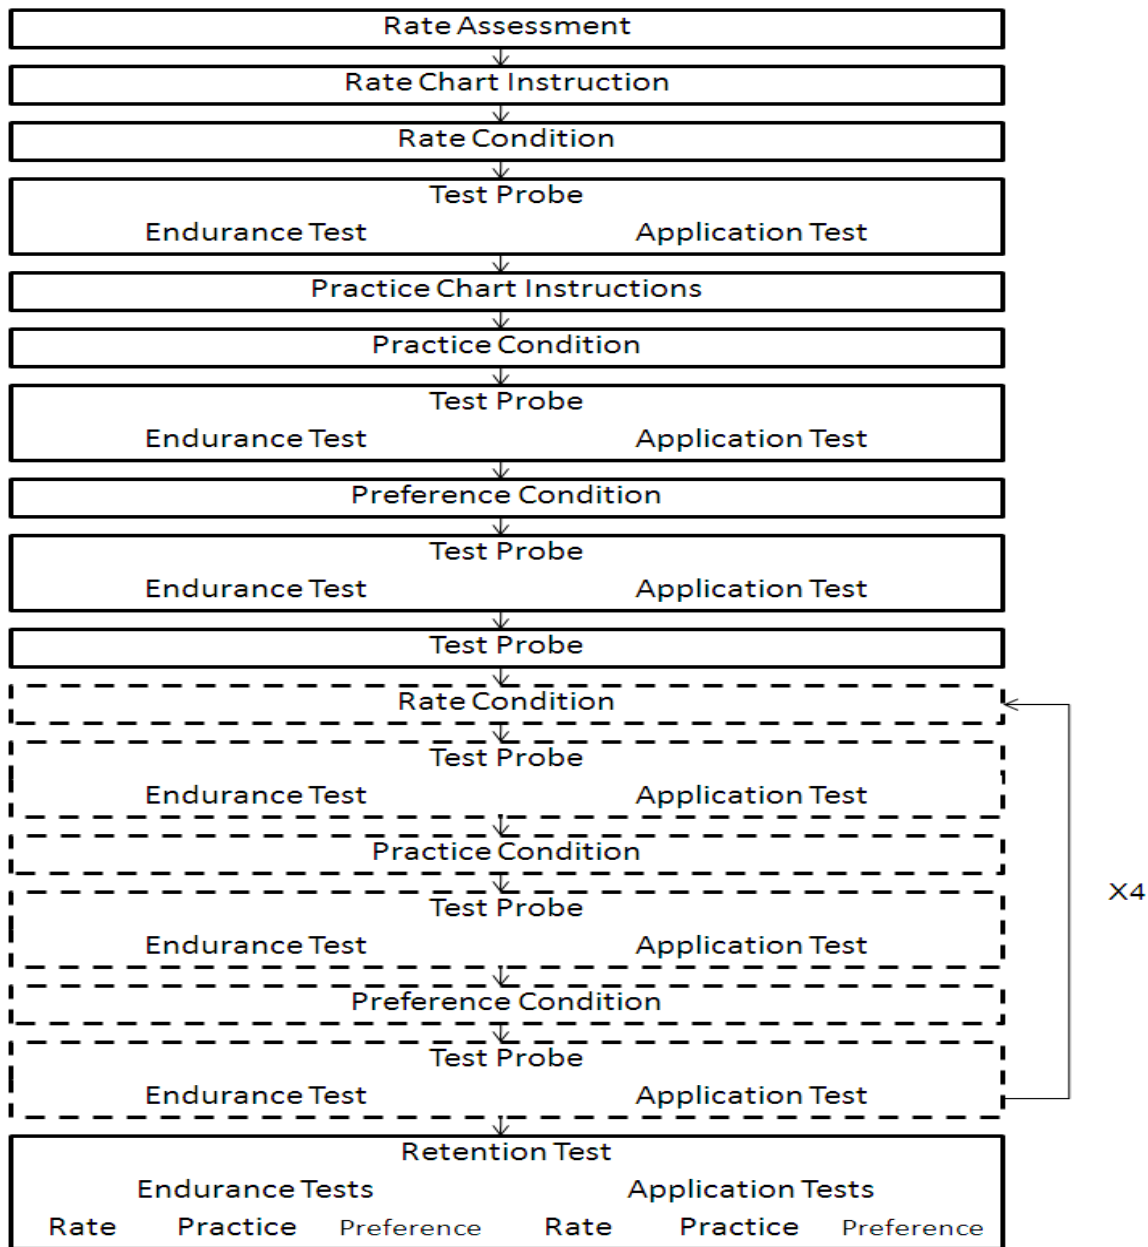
Rate Assessment

Rate Chart Instruction

Rate Condition

Test Probe
Endurance Test Application Test

Practice Chart Instructions

Practice Condition

Test Probe
Endurance Test Application Test

Preference Condition

Test Probe
Endurance Test Application Test

Test Probe

Rate Condition

Test Probe
Endurance Test Application Test

Practice Condition

Test Probe
Endurance Test Application Test

Preference Condition

Test Probe
Endurance Test Application Test

X4

Retention Test
Endurance Tests Application Tests
Rate Practice Preference Rate Practice Preference